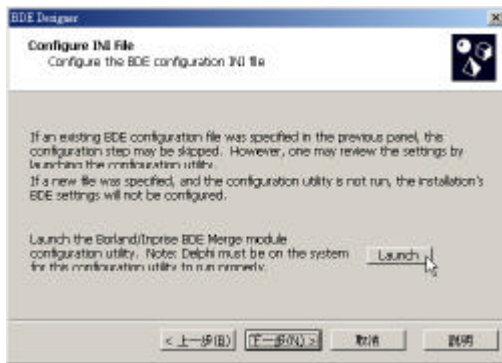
BDE Designer

Configure INI File
Configure the BDE configuration INI file

If an existing BDE configuration file was specified in the previous panel, the configuration step may be skipped. However, one may review the settings by launching the configuration utility.

If a new file was specified, and the configuration utility is not run, the installation's BDE settings will not be configured.

Launch the Borland/Inprise BDE Merge module configuration utility. Note: Delphi must be on the system for this configuration utility to run properly.

Launch

< 上一步(B) 下一步(N) > 取消 說明